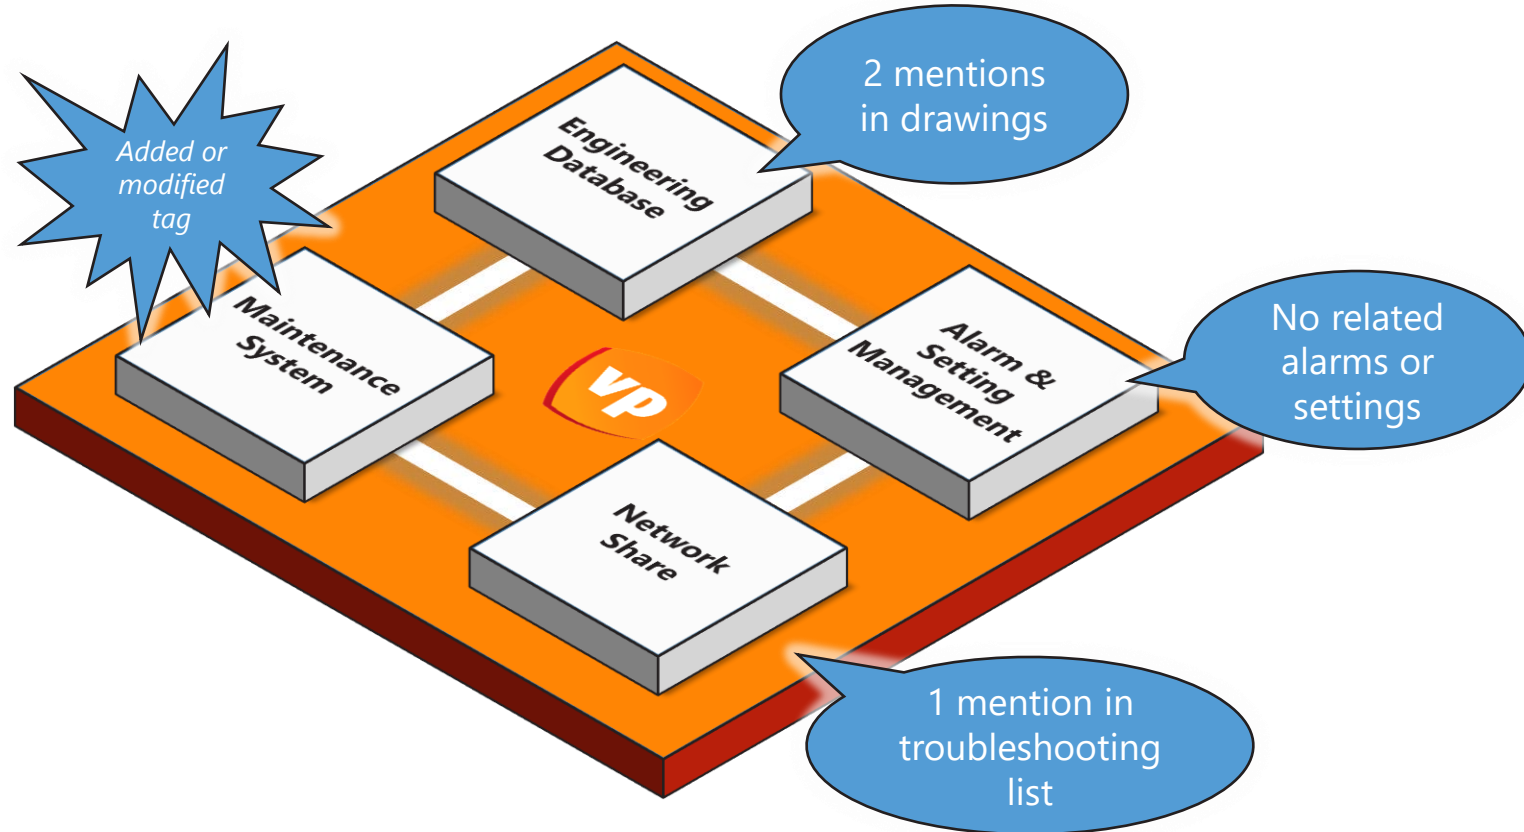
Added or modified tag

Engineering Database

2 mentions in drawings

Maintenance System

vp

Alarm & Setting Management

No related alarms or settings

Network Share

1 mention in troubleshooting list